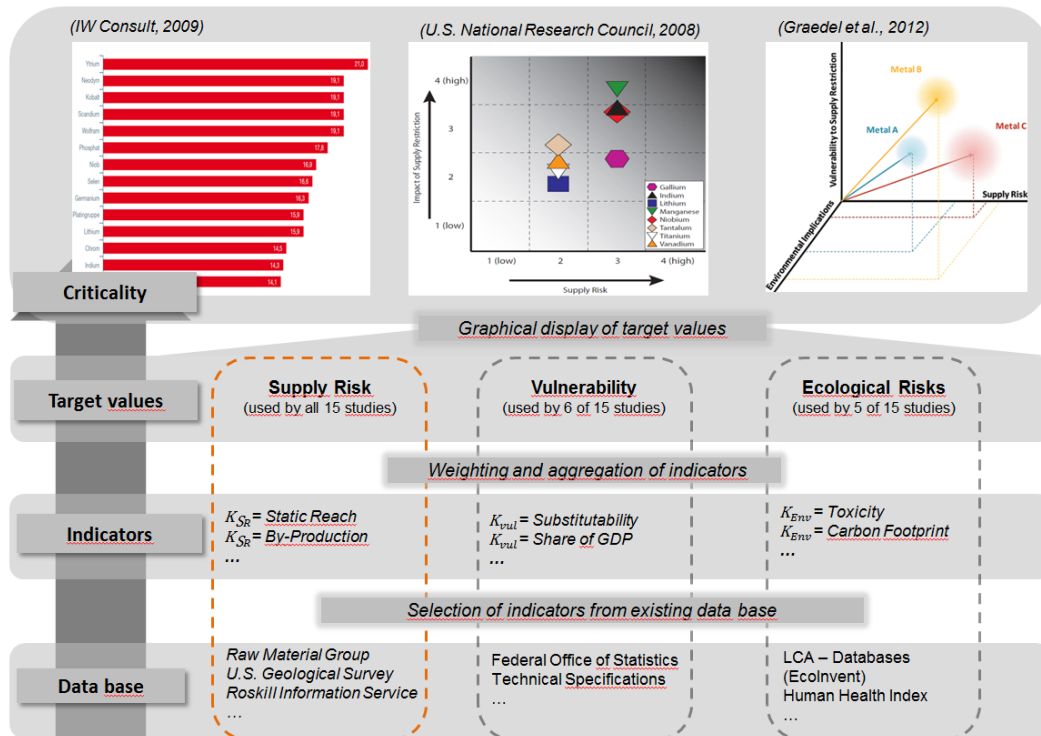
(IW Consult, 2009)

| | |
|---|---|
| Yttrium | 21,0 |
| Neodym | 19,1 |
| Kobalt | 19,1 |
| Scandium | 19,1 |
| Wolfram | 19,1 |
| Phosphat | 17,8 |
| Niob | 16,9 |
| Selen | 16,6 |
| Germanium | 16,3 |
| Platingruppe | 15,9 |
| Lithium | 15,9 |
| Chrom | 14,5 |
| Indium | 14,3 |
| | 14,1 |

(U.S. National Research Council, 2008)

Impact of Supply Restriction
4 (high)
3
2
1 (low)
1 (low)
2
3
4 (high)
Supply Risk
Gallium
Indium
Lithium
Manganese
Niobium
Tantalum
Titanium
Vanadium

(Graedel et al., 2012)

Vulnerability to Supply Restriction
Metal B
Metal A
Metal C
Supply Risk
Environmental Implications

Criticality

Graphical display of target values

Target values

Supply Risk
(used by all 15 studies)

Vulnerability
(used by 6 of 15 studies)

Ecological Risks
(used by 5 of 15 studies)

Weighting and aggregation of indicators

Indicators

$K_{SR}$ = Static Reach
$K_{SR}$ = By-Production
...

$K_{vul}$ = Substitutability
$K_{vul}$ = Share of GDP
...

$K_{Env}$ = Toxicity
$K_{Env}$ = Carbon Footprint
...

Selection of indicators from existing data base

Data base

Raw Material Group
U.S. Geological Survey
Roskill Information Service
...

Federal Office of Statistics
Technical Specifications
...

LCA – Databases (EcoInvent)
Human Health Index
...